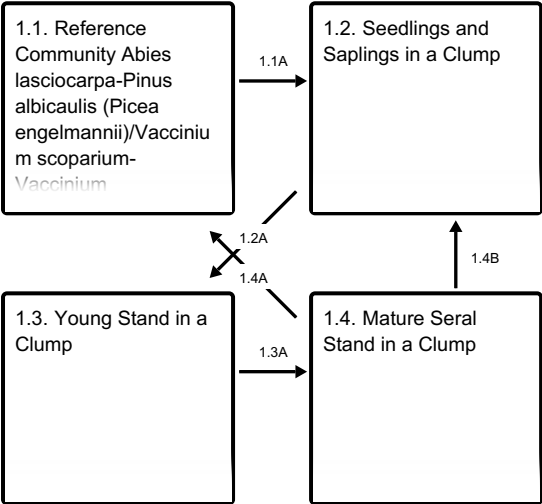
1.1. Reference Community Abies lasciocarpa-Pinus albicaulis (Picea engelmannii)/Vaccinium scoparium-Vaccinium

1.1A

1.2. Seedlings and Saplings in a Clump

1.2A

1.4A

1.4B

1.3. Young Stand in a Clump

1.3A

1.4. Mature Seral Stand in a Clump